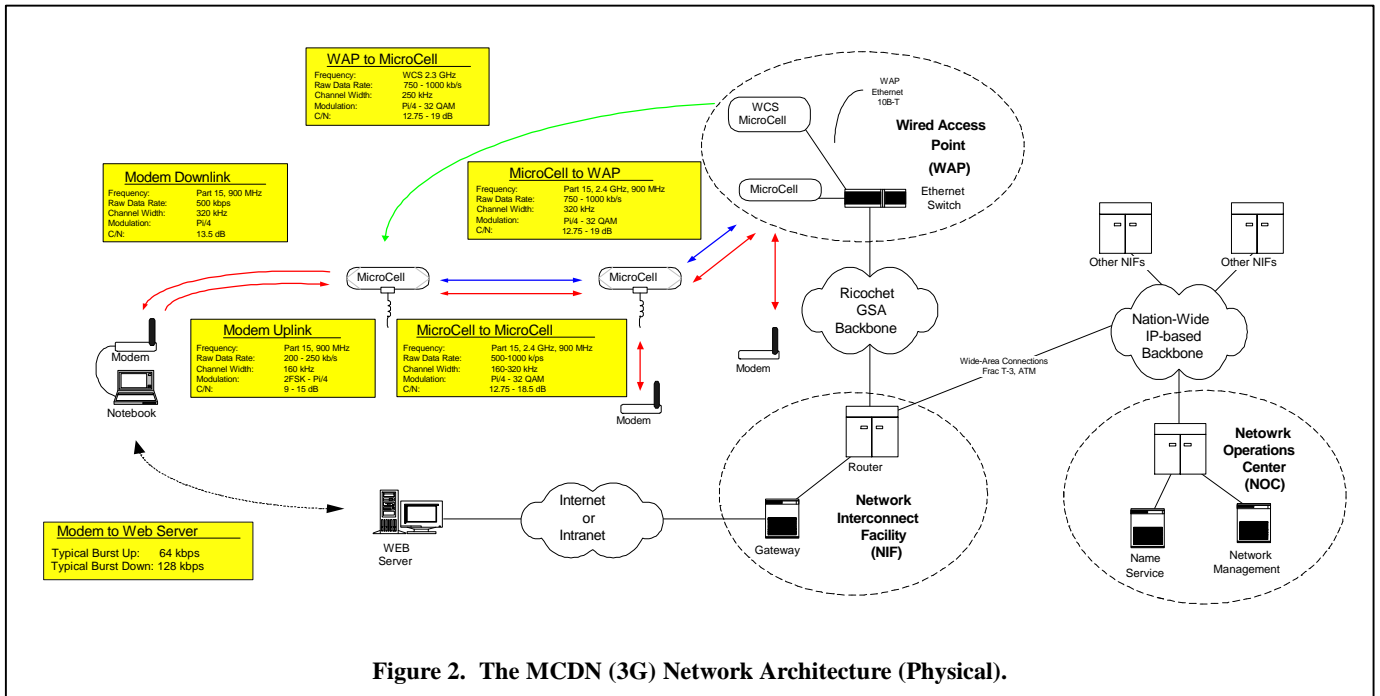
WAP to MicroCell

| | |
|---|---|
| Frequency: | WCS 2.3 GHz |
| Raw Data Rate: | 750 - 1000 kb/s |
| Channel Width: | 250 kHz |
| Modulation: | Pi/4 - 32 QAM |
| C/N: | 12.75 - 19 dB |

WCS MicroCell

WAP Ethernet 10B-T

Wired Access Point (WAP)

MicroCell

Ethernet Switch

Modem Downlink

| | |
|---|---|
| Frequency: | Part 15, 900 MHz |
| Raw Data Rate: | 500 kbps |
| Channel Width: | 320 kHz |
| Modulation: | Pi/4 |
| C/N: | 13.5 dB |

MicroCell to WAP

| | |
|---|---|
| Frequency: | Part 15, 2.4 GHz, 900 MHz |
| Raw Data Rate: | 750 - 1000 kb/s |
| Channel Width: | 320 kHz |
| Modulation: | Pi/4 - 32 QAM |
| C/N: | 12.75 - 19 dB |

Other NIFs

Other NIFs

MicroCell

MicroCell

Ricochet GSA Backbone

Nation-Wide IP-based Backbone

Modem

Modem Uplink

| | |
|---|---|
| Frequency: | Part 15, 900 MHz |
| Raw Data Rate: | 200 - 250 kb/s |
| Channel Width: | 160 kHz |
| Modulation: | 2FSK - Pi/4 |
| C/N: | 9 - 15 dB |

MicroCell to MicroCell

| | |
|---|---|
| Frequency: | Part 15, 2.4 GHz, 900 MHz |
| Raw Data Rate: | 500-1000 k/ps |
| Channel Width: | 160-320 kHz |
| Modulation: | Pi/4 - 32 QAM |
| C/N: | 12.75 - 18.5 dB |

Modem

Wide-Area Connections Frac T-3, ATM

Notebook

Modem

Router

Netowrk Operations Center (NOC)

Network Interconnect Facility (NIF)

Modem to Web Server

Typical Burst Up: 64 kbps
Typical Burst Down: 128 kbps

WEB Server

Internet or Intranet

Gateway

Name Service

Network Management

Figure 2. The MCDN (3G) Network Architecture (Physical).